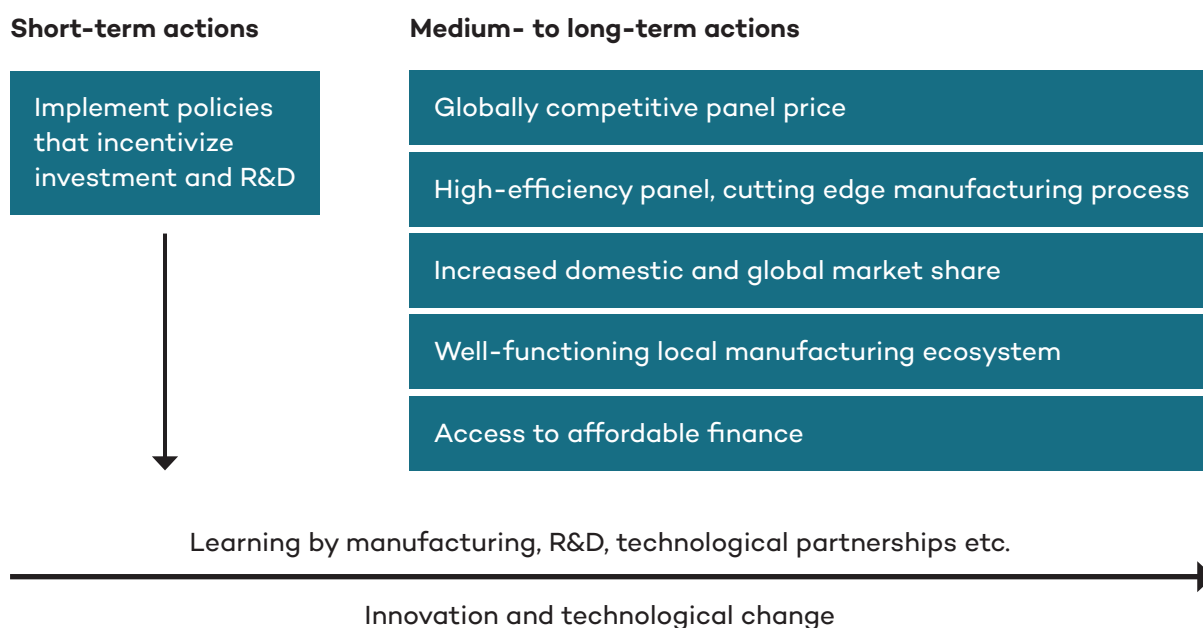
Short-term actions

Implement policies that incentivize investment and R&D

Medium- to long-term actions

Globally competitive panel price

High-efficiency panel, cutting edge manufacturing process

Increased domestic and global market share

Well-functioning local manufacturing ecosystem

Access to affordable finance

Learning by manufacturing, R&D, technological partnerships etc.

Innovation and technological change